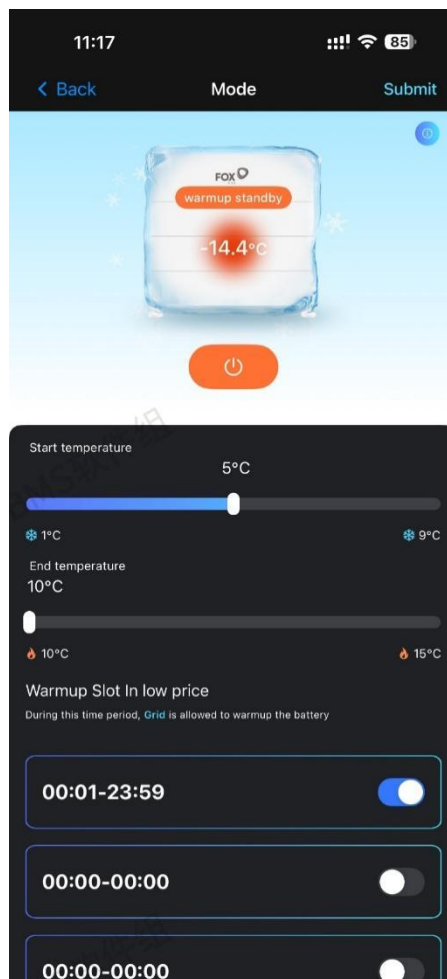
11:17

85

Back

Mode

Submit

FOX

warmup standby

-14.4°C

Start temperature

5°C

1°C

9°C

End temperature

10°C

10°C

15°C

Warmup Slot In low price

During this time period, Grid is allowed to warmup the battery

00:01-23:59

00:00-00:00

00:00-00:00